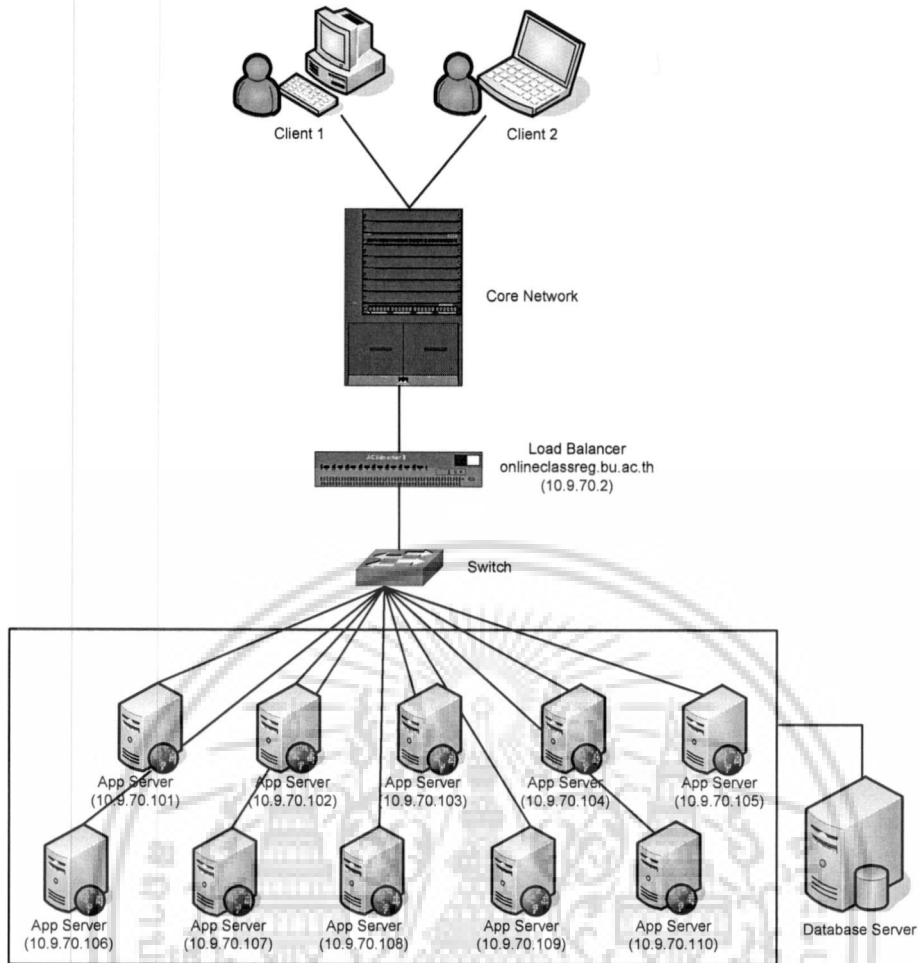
Client 1

Client 2

Core Network

Load Balancer
onlineclassreg.bu.ac.th
(10.9.70.2)

Switch

App Server
(10.9.70.101)

App Server
(10.9.70.102)

App Server
(10.9.70.103)

App Server
(10.9.70.104)

App Server
(10.9.70.105)

App Server
(10.9.70.106)

App Server
(10.9.70.107)

App Server
(10.9.70.108)

App Server
(10.9.70.109)

App Server
(10.9.70.110)

Database Server